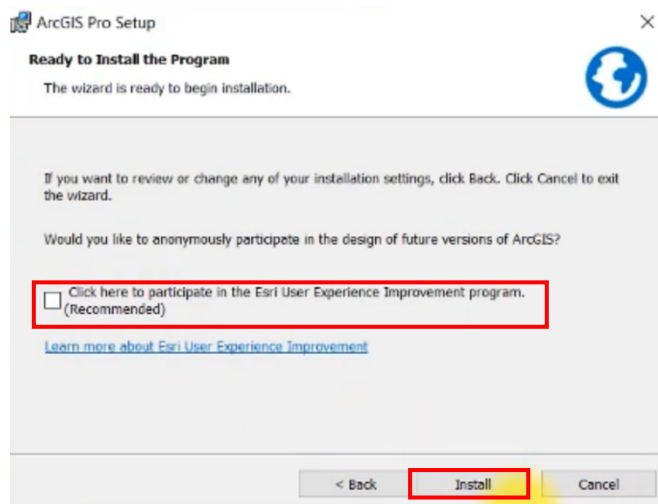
ArcGIS Pro Setup

×

Ready to Install the Program

The wizard is ready to begin installation.

If you want to review or change any of your installation settings, click Back. Click Cancel to exit the wizard.

Would you like to anonymously participate in the design of future versions of ArcGIS?

Click here to participate in the Esri User Experience Improvement program. (Recommended)

Learn more about Esri User Experience Improvement

< Back

Install

Cancel